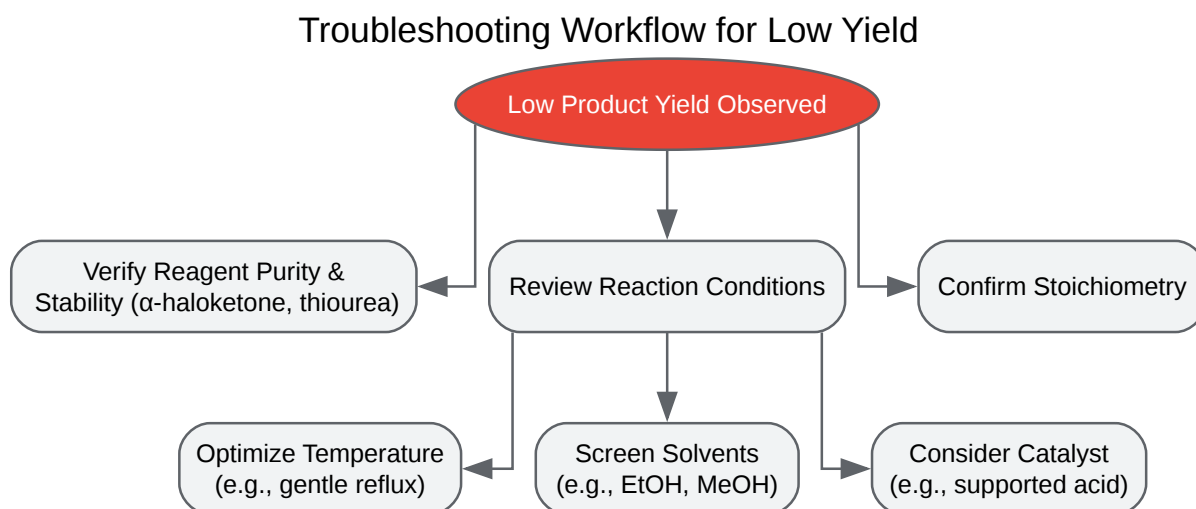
Troubleshooting Workflow for Low Yield

Low Product Yield Observed

Verify Reagent Purity & Stability (α-haloketone, thiourea)

Review Reaction Conditions

Confirm Stoichiometry

Optimize Temperature (e.g., gentle reflux)

Screen Solvents (e.g., EtOH, MeOH)

Consider Catalyst (e.g., supported acid)